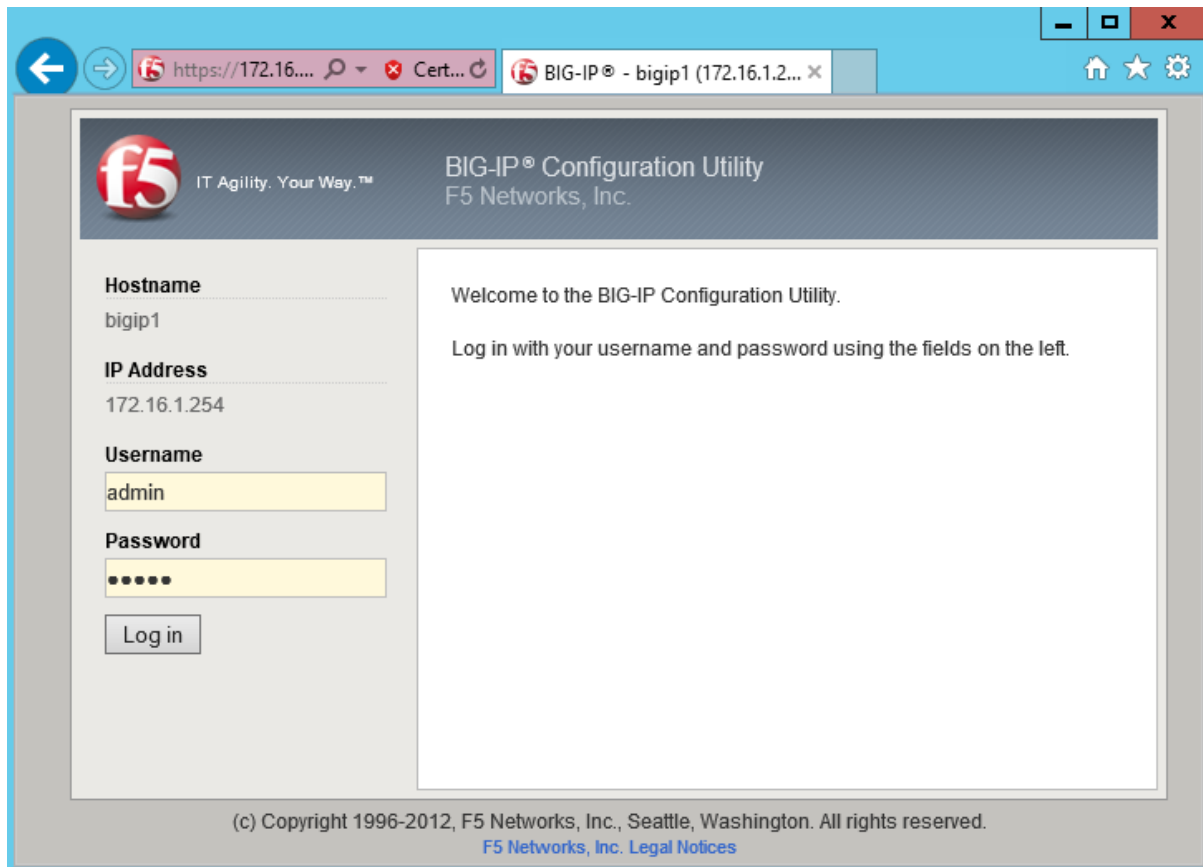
https://172.16.... Cert...

BIG-IP® - bigip1 (172.16.1.2... ×

f5 IT Agility. Your Way.™

BIG-IP® Configuration Utility
F5 Networks, Inc.

Hostname
bigip1

IP Address
172.16.1.254

Username
admin

Password
•••••

Log in

Welcome to the BIG-IP Configuration Utility.

Log in with your username and password using the fields on the left.

(c) Copyright 1996-2012, F5 Networks, Inc., Seattle, Washington. All rights reserved.
F5 Networks, Inc. Legal Notices